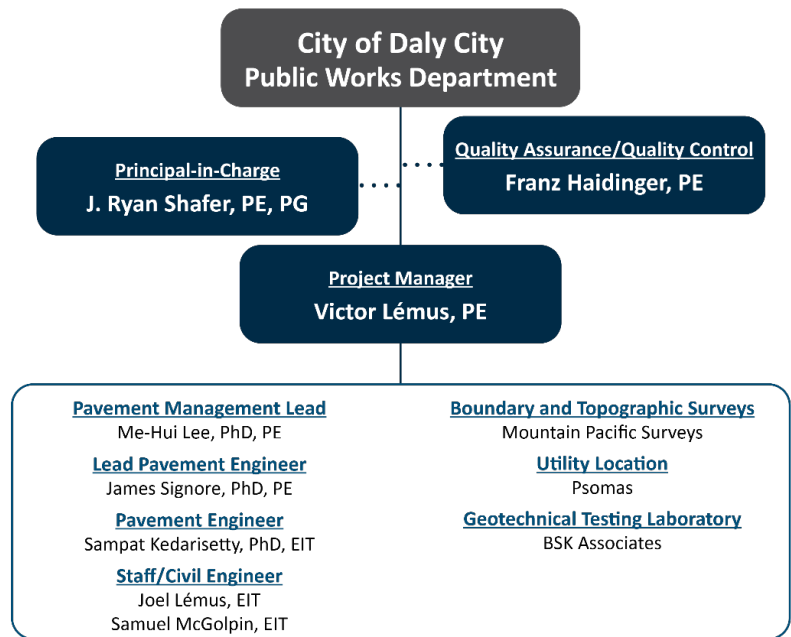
City of Daly City
Public Works Department

Principal-in-Charge
J. Ryan Shafer, PE, PG

Quality Assurance/Quality Control
Franz Haidinger, PE

Project Manager
Victor Lémus, PE

Pavement Management Lead
Me-Hui Lee, PhD, PE

Lead Pavement Engineer
James Signore, PhD, PE

Pavement Engineer
Sampat Kedarisetty, PhD, EIT

Staff/Civil Engineer
Joel Lémus, EIT
Samuel McGolpin, EIT

Boundary and Topographic Surveys
Mountain Pacific Surveys

Utility Location
Psomas

Geotechnical Testing Laboratory
BSK Associates